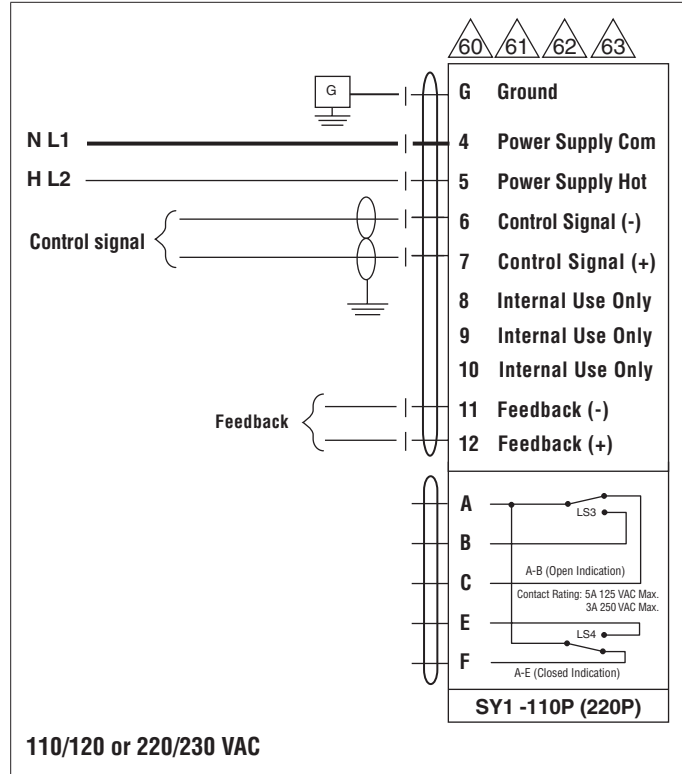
60 61 62 63

G

G Ground

N L1

4 Power Supply Com

H L2

5 Power Supply Hot

6 Control Signal (-)

Control signal

7 Control Signal (+)

8 Internal Use Only

9 Internal Use Only

10 Internal Use Only

Feedback

11 Feedback (-)

12 Feedback (+)

A

LS3

B

A-B (Open Indication)

C

Contact Rating: 5A 125 VAC Max. 3A 250 VAC Max.

E

LS4

F

A-E (Closed Indication)

SY1 -110P (220P)

110/120 or 220/230 VAC